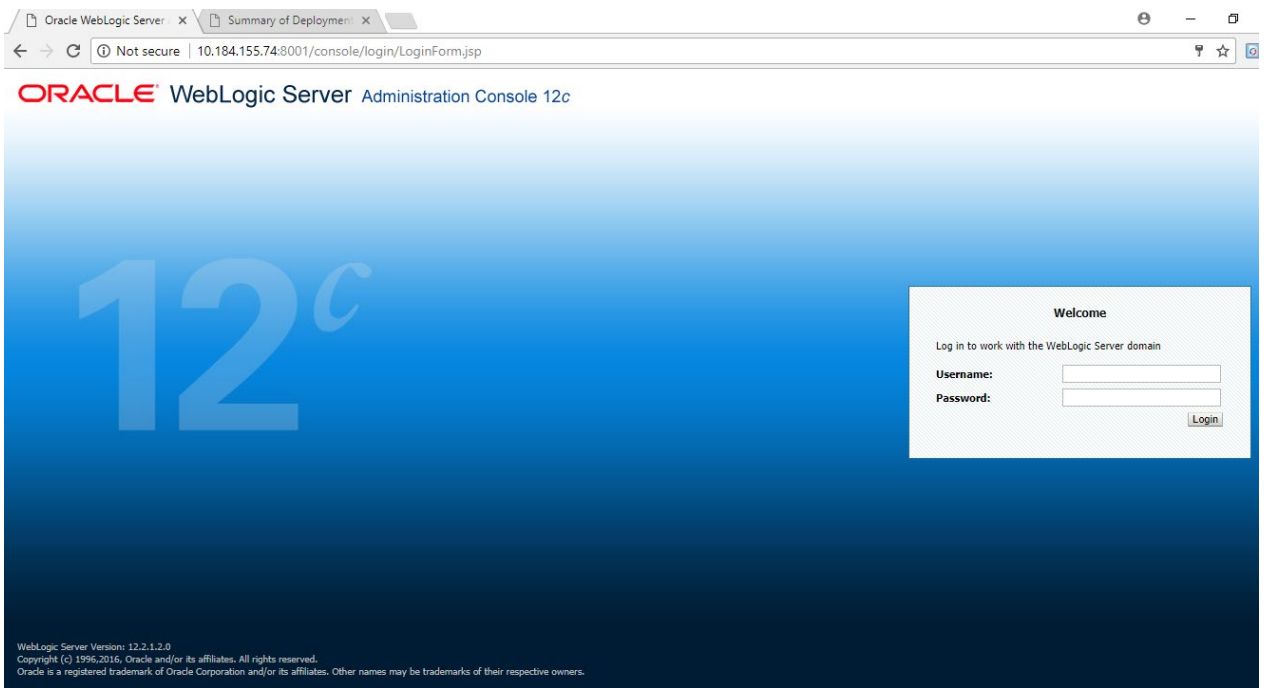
Oracle WebLogic Server ×
Summary of Deployment ×

Not secure | 10.184.155.74:8001/console/login/LoginForm.jsp

ORACLE WebLogic Server Administration Console 12c

12c

Welcome

Log in to work with the WebLogic Server domain

Username:

Password:

Login

WebLogic Server Version: 12.2.1.2.0
Copyright (c) 1996,2016, Oracle and/or its affiliates. All rights reserved.
Oracle is a registered trademark of Oracle Corporation and/or its affiliates. Other names may be trademarks of their respective owners.